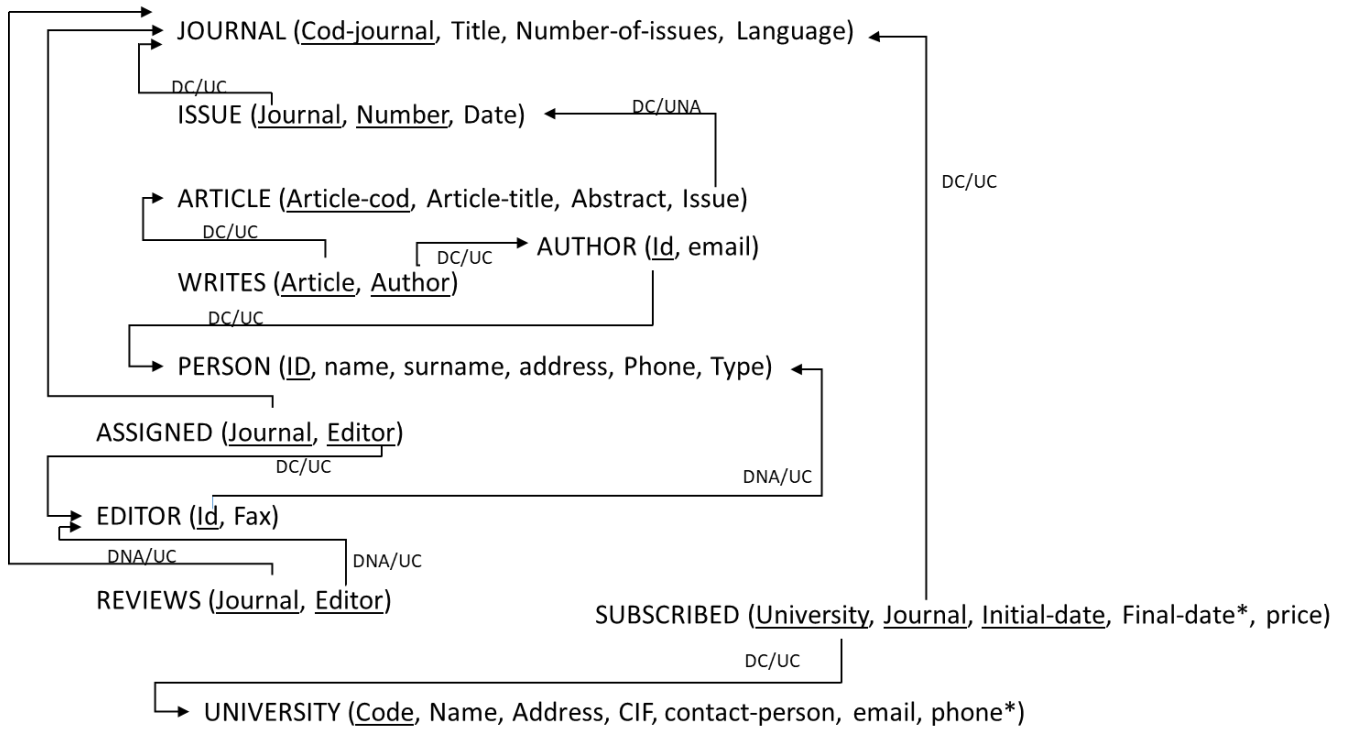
JOURNAL (Cod-journal, Title, Number-of-issues, Language)

DC/UC

ISSUE (Journal, Number, Date)

DC/UNA

DC/UC

ARTICLE (Article-cod, Article-title, Abstract, Issue)

DC/UC

DC/UC

AUTHOR (Id, email)

WRITES (Article, Author)

DC/UC

PERSON (ID, name, surname, address, Phone, Type)

ASSIGNED (Journal, Editor)

DC/UC

DNA/UC

EDITOR (Id, Fax)

DNA/UC

DNA/UC

REVIEWS (Journal, Editor)

SUBSCRIBED (University, Journal, Initial-date, Final-date*, price)

DC/UC

UNIVERSITY (Code, Name, Address, CIF, contact-person, email, phone*)